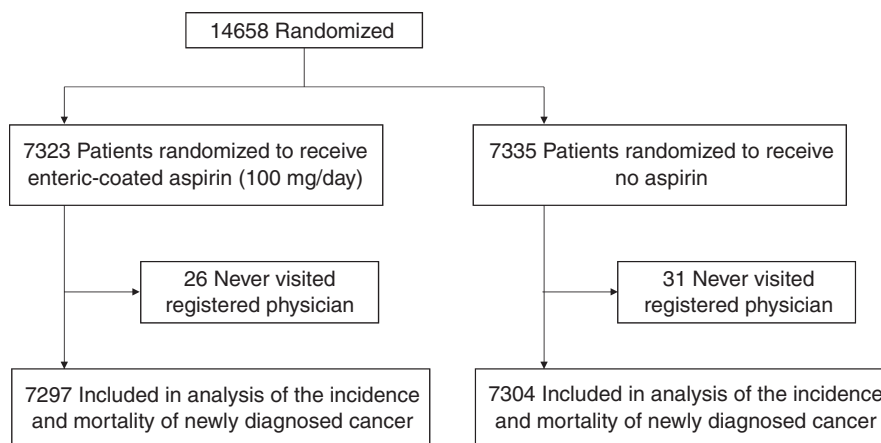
14658 Randomized

7323 Patients randomized to receive enteric-coated aspirin (100 mg/day)

7335 Patients randomized to receive no aspirin

26 Never visited registered physician

31 Never visited registered physician

7297 Included in analysis of the incidence and mortality of newly diagnosed cancer

7304 Included in analysis of the incidence and mortality of newly diagnosed cancer